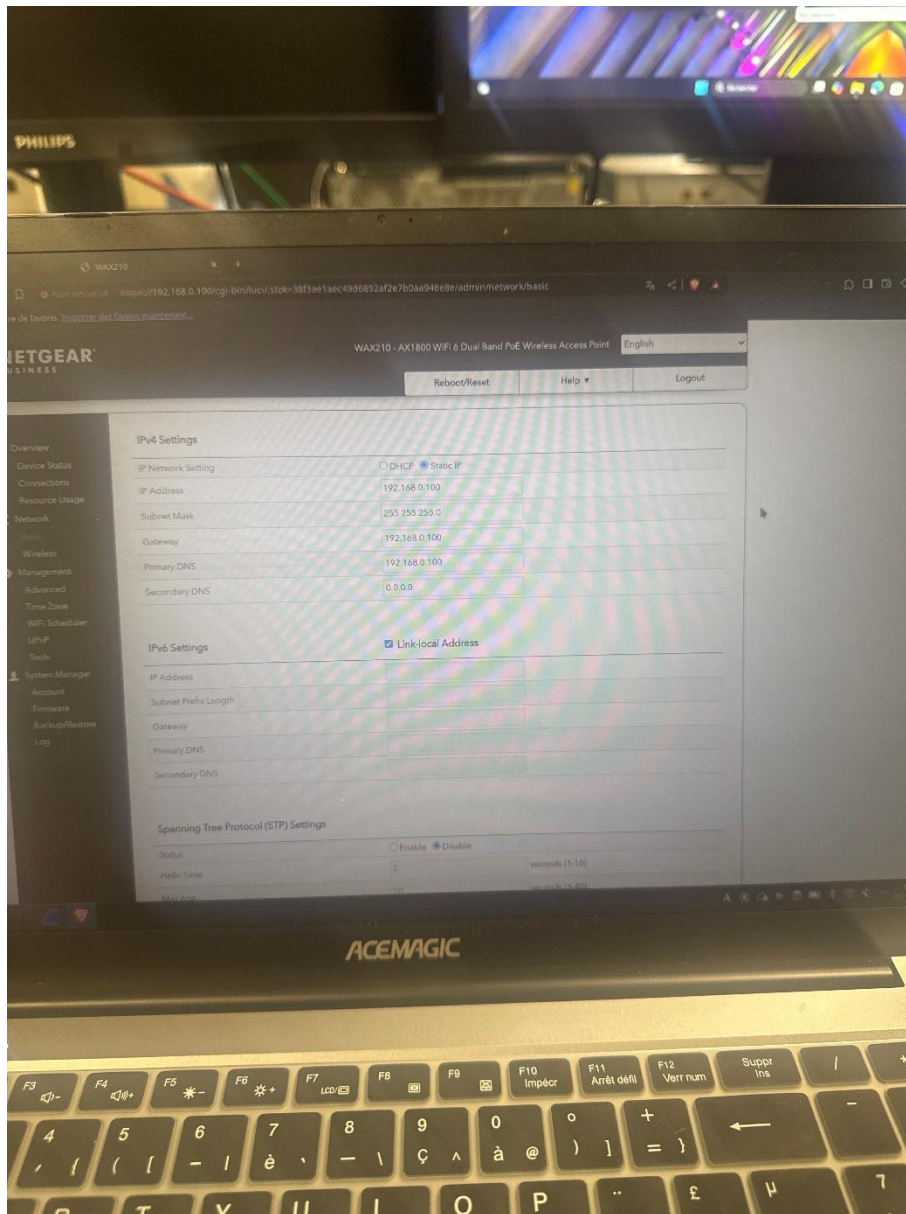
PHILIPS

WAX210

Non sécurisé https://192.168.0.100/cgi-bin/luci/;stok=38f3ae1aec49d6892af2e7b0aa946e8e/admin/network/basic

re de favoris. Importer des favoris maintenant...

NETGEAR
BUSINESS

WAX210 - AX1800 WiFi 6 Dual Band PoE Wireless Access Point English

Reboot/Reset Help ▾ Logout

Overview
Device Status
Connections
Resource Usage
Network
Basic
Wireless
Management
Advanced
Time Zone
WiFi Scheduler
UPnP
Tools
System Manager
Account
Firmware
Backup/Restore
Log

IPv4 Settings

| | |
|---|---|
| IP Network Setting | DHCP Static IP |
| IP Address | 192.168.0.100 |
| Subnet Mask | 255.255.255.0 |
| Gateway | 192.168.0.100 |
| Primary DNS | 192.168.0.100 |
| Secondary DNS | 0.0.0.0 |

IPv6 Settings Link-local Address

| |
|---|
| IP Address |
| Subnet Prefix Length |
| Gateway |
| Primary DNS |
| Secondary DNS |

Spanning Tree Protocol (STP) Settings

| | | |
|---|---|---|
| Status | Enable Disable | |
| Hello Time | 2 | seconds (1-10) |
| Max Age | 20 | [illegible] |

ACEMAGIC

F3 F4 F5 F6 F7 LCD/ F8 F9 F10 Impécr F11 Arrêt défil F12 Verr num Suppr Ins

4 ' 5 ( [ 6 - | 7 è ` 8 _ \ 9 ç ^ 0 à @ ° ) ] + = } £ µ